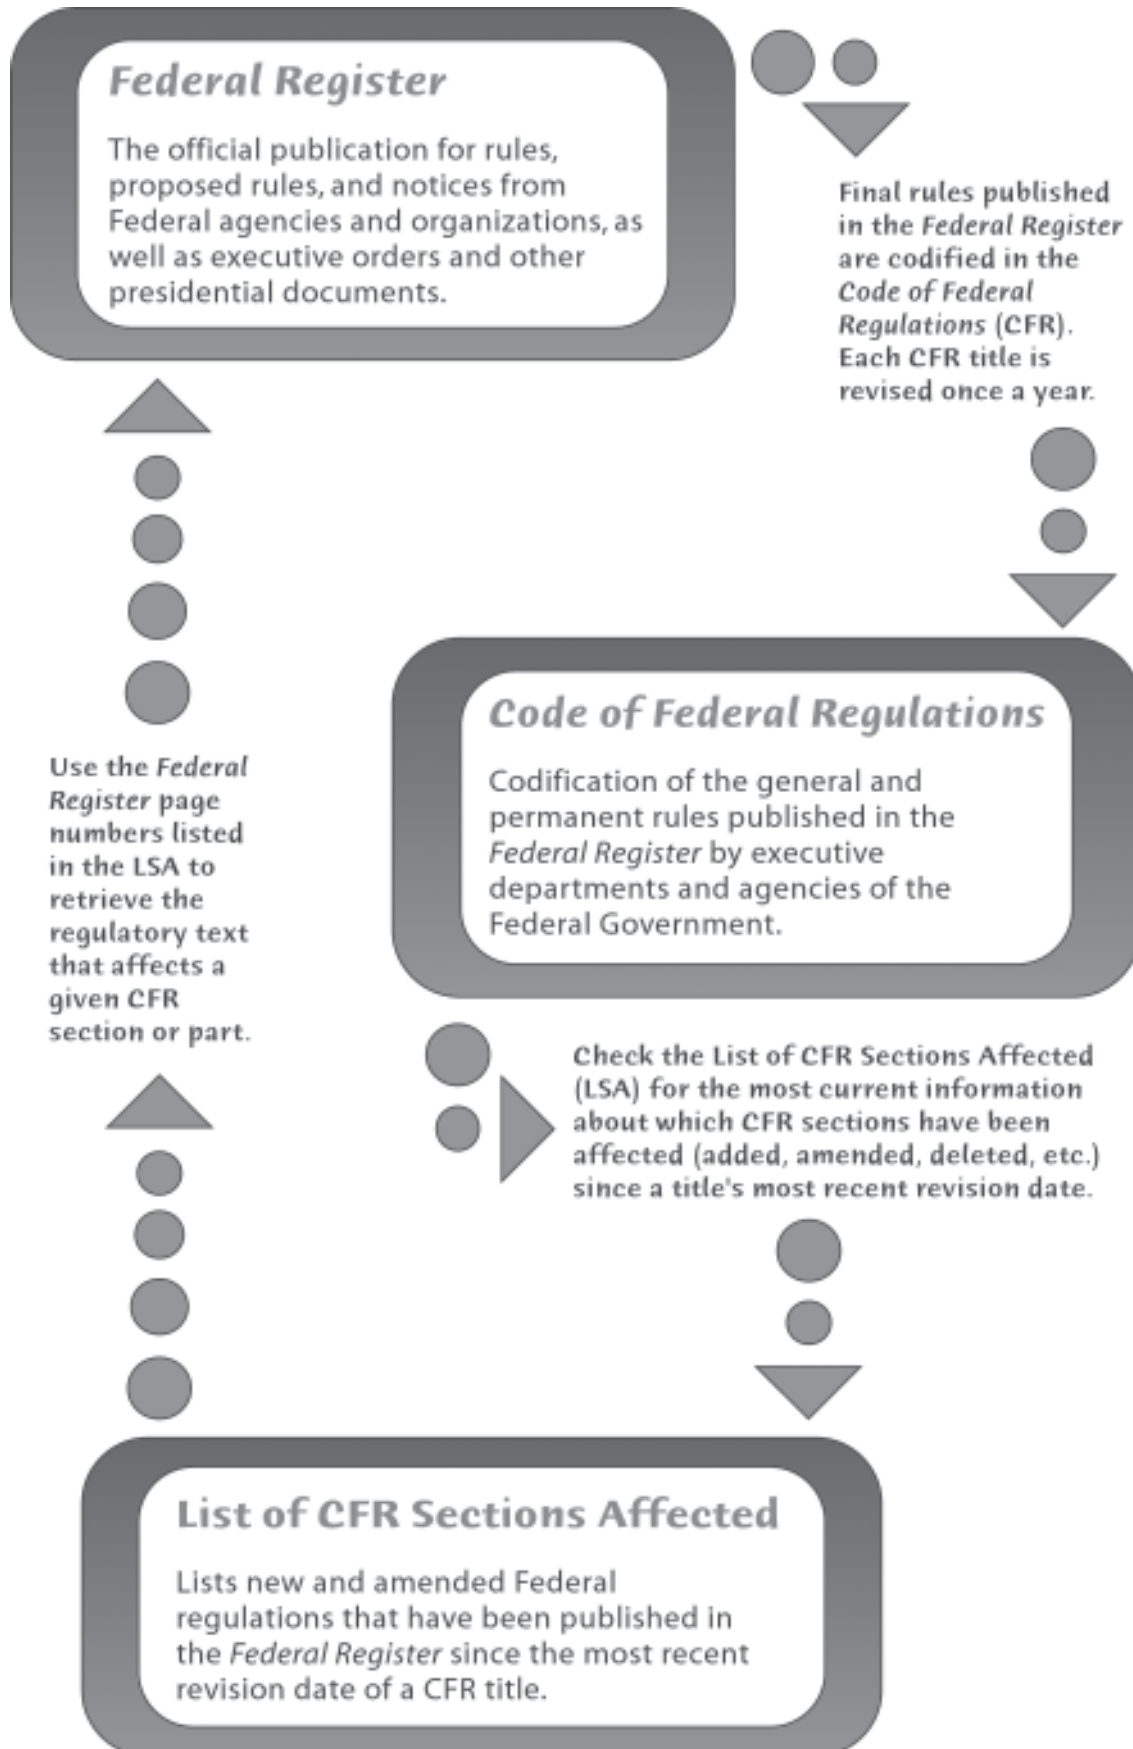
Federal Register

The official publication for rules, proposed rules, and notices from Federal agencies and organizations, as well as executive orders and other presidential documents.

Final rules published in the Federal Register are codified in the Code of Federal Regulations (CFR). Each CFR title is revised once a year.

Code of Federal Regulations

Codification of the general and permanent rules published in the Federal Register by executive departments and agencies of the Federal Government.

Use the Federal Register page numbers listed in the LSA to retrieve the regulatory text that affects a given CFR section or part.

Check the List of CFR Sections Affected (LSA) for the most current information about which CFR sections have been affected (added, amended, deleted, etc.) since a title's most recent revision date.

List of CFR Sections Affected

Lists new and amended Federal regulations that have been published in the Federal Register since the most recent revision date of a CFR title.